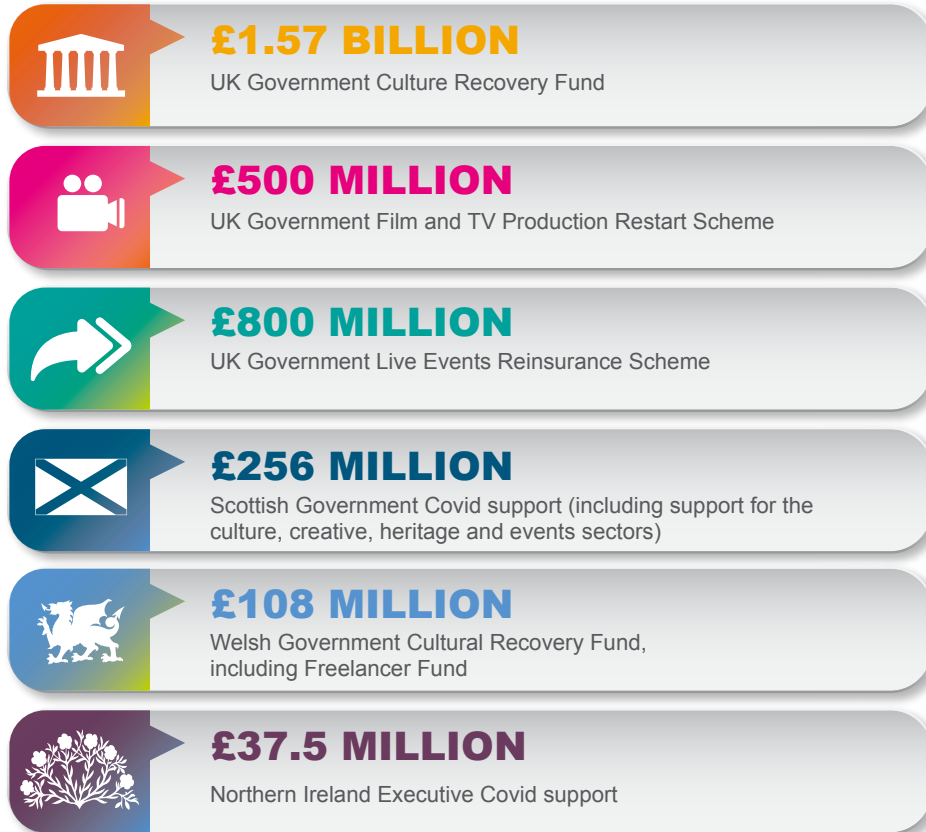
£1.57 BILLION
UK Government Culture Recovery Fund

£500 MILLION
UK Government Film and TV Production Restart Scheme

£800 MILLION
UK Government Live Events Reinsurance Scheme

£256 MILLION
Scottish Government Covid support (including support for the culture, creative, heritage and events sectors)

£108 MILLION
Welsh Government Cultural Recovery Fund, including Freelancer Fund

£37.5 MILLION
Northern Ireland Executive Covid support